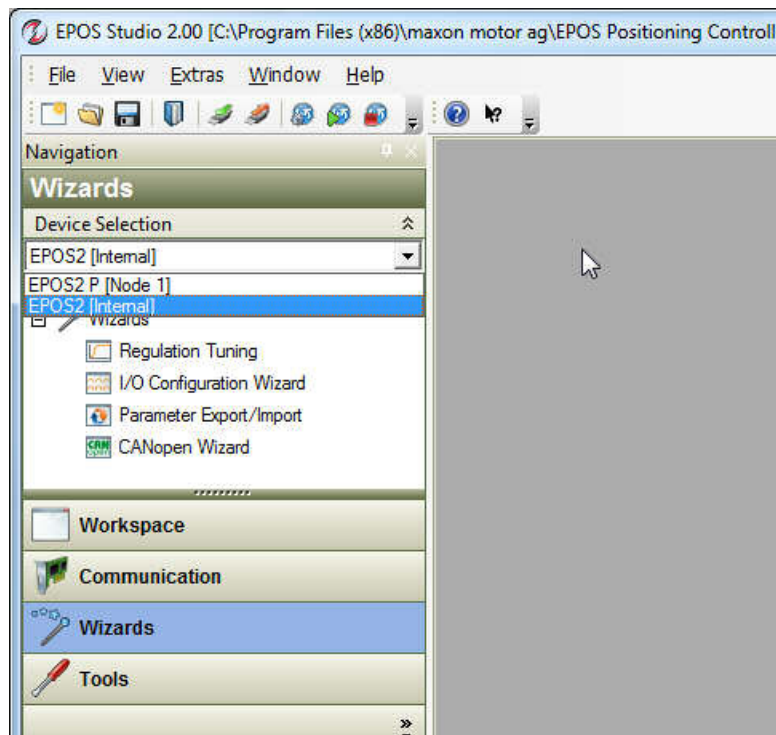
EPOS Studio 2.00 [C:\Program Files (x86)\maxon motor ag\EPOS Positioning Controll

File View Extras Window Help

Navigation

Wizards

Device Selection

EPOS2 [Internal]

EPOS2 P [Node 1]

EPOS2 [Internal]

Wizards

Regulation Tuning

I/O Configuration Wizard

Parameter Export/Import

CANopen Wizard

Workspace

Communication

Wizards

Tools